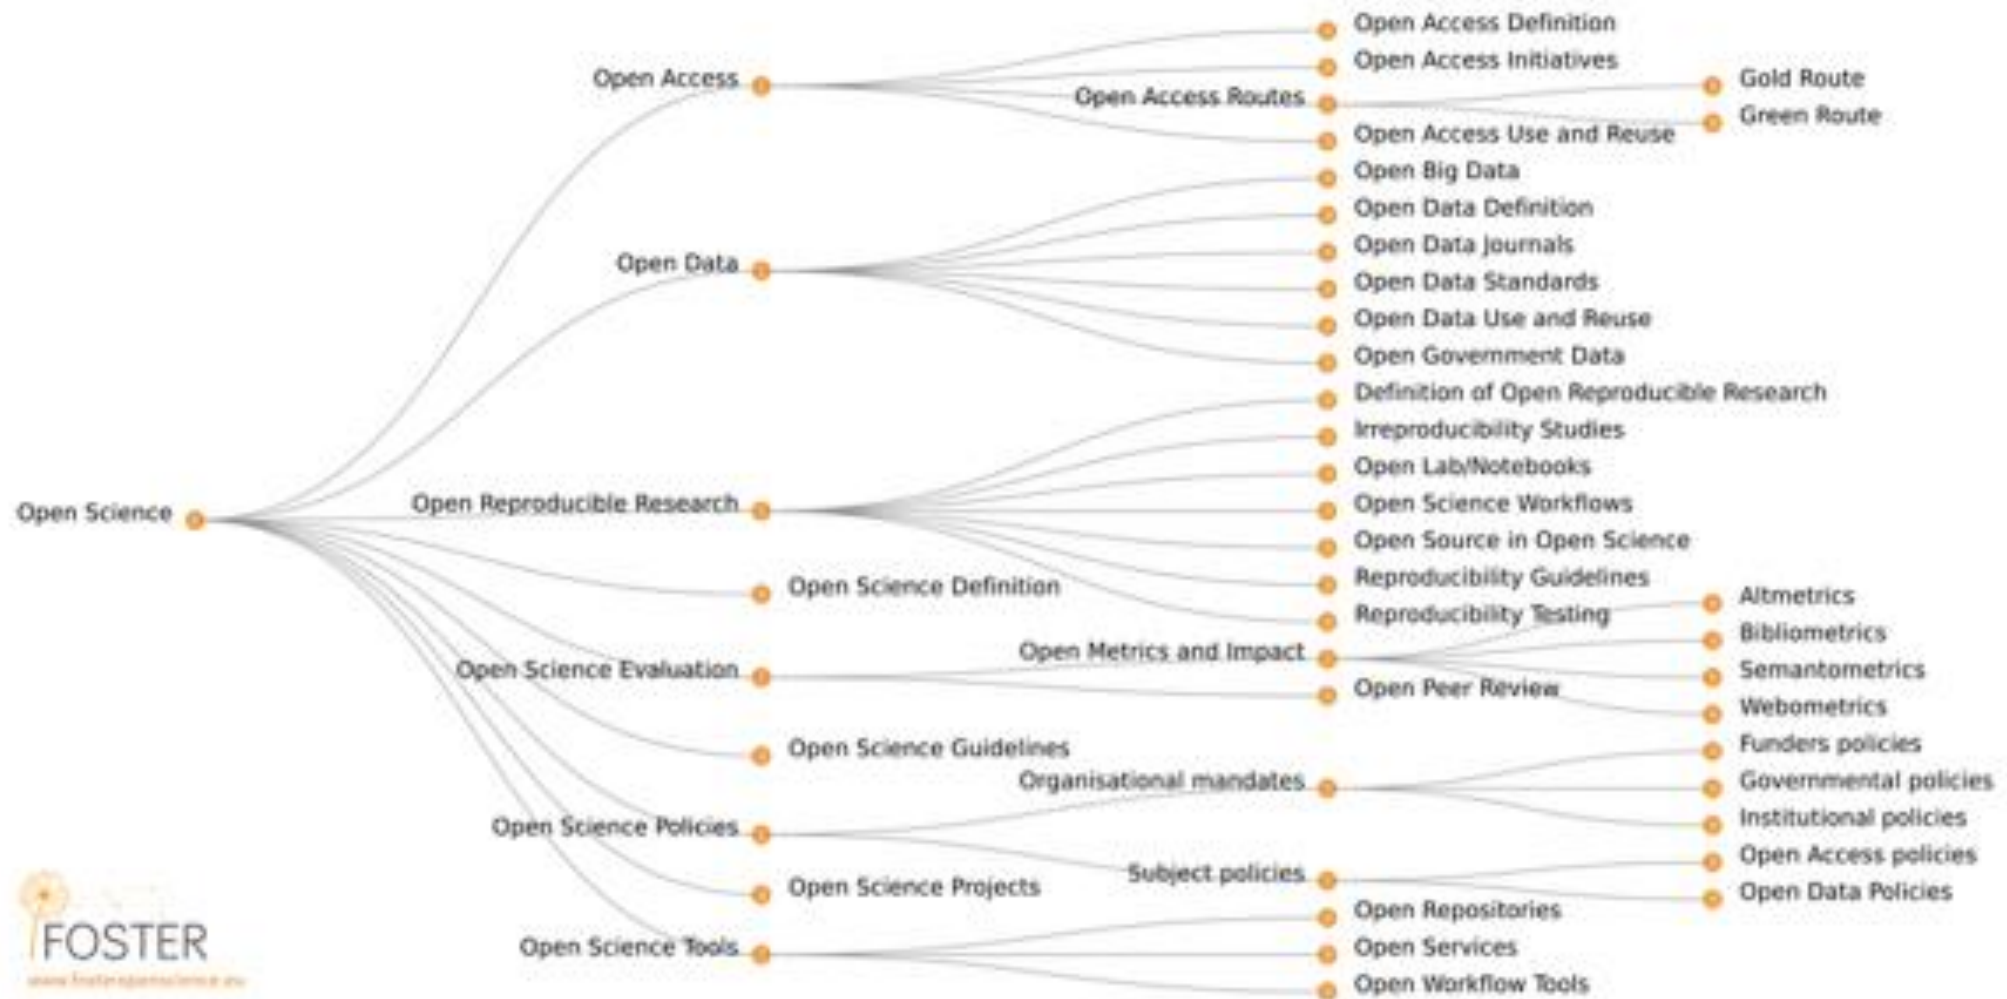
Open Science

Open Access
Open Access Definition
Open Access Initiatives
Open Access Routes
Gold Route
Green Route
Open Access Use and Reuse

Open Data
Open Big Data
Open Data Definition
Open Data Journals
Open Data Standards
Open Data Use and Reuse
Open Government Data

Open Reproducible Research
Definition of Open Reproducible Research
Irreproducibility Studies
Open Lab/Notebooks
Open Science Workflows
Open Source in Open Science
Reproducibility Guidelines
Reproducibility Testing

Open Science Definition

Open Science Evaluation
Open Metrics and Impact
Altmetrics
Bibliometrics
Semantometrics
Webometrics
Open Peer Review

Open Science Guidelines

Open Science Policies
Organisational mandates
Funders policies
Governmental policies
Institutional policies
Subject policies
Open Access policies
Open Data Policies

Open Science Projects

Open Science Tools
Open Repositories
Open Services
Open Workflow Tools

FOSTER
www.fosteropenscience.eu